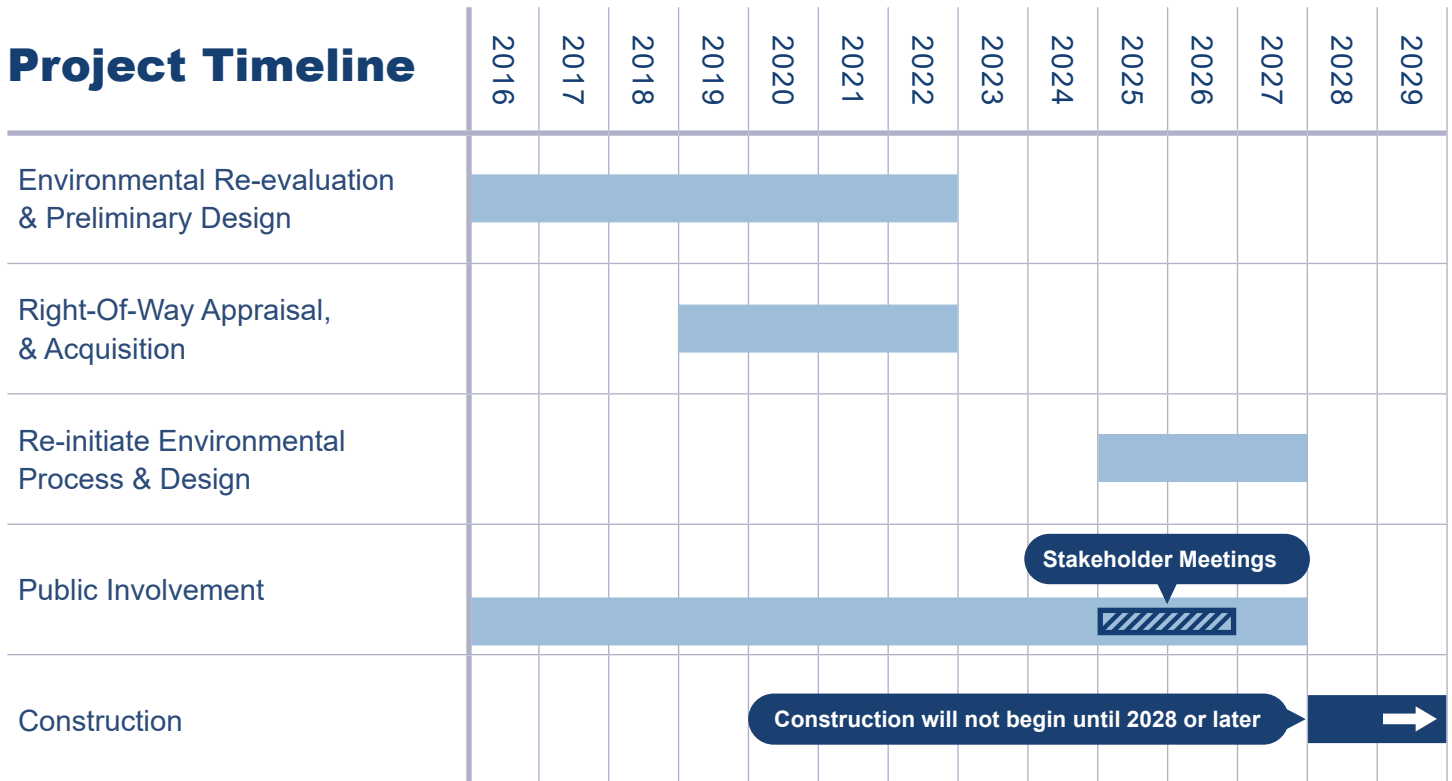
| Project Timeline | 2016 | 2017 | 2018 | 2019 | 2020 | 2021 | 2022 | 2023 | 2024 | 2025 | 2026 | 2027 | 2028 | 2029 |
|---|---|---|---|---|---|---|---|---|---|---|---|---|---|---|
| Environmental Re-evaluation & Preliminary Design | | | | | | | | | | | | | | |
| Right-Of-Way Appraisal, & Acquisition | | | | | | | | | | | | | | |
| Re-initiate Environmental Process & Design | | | | | | | | | | | | | | |
| Public Involvement | | | | | | | | | | Stakeholder Meetings | | | | |
| Construction | | | | | Construction will not begin until 2028 or later | | | | | | | | | |